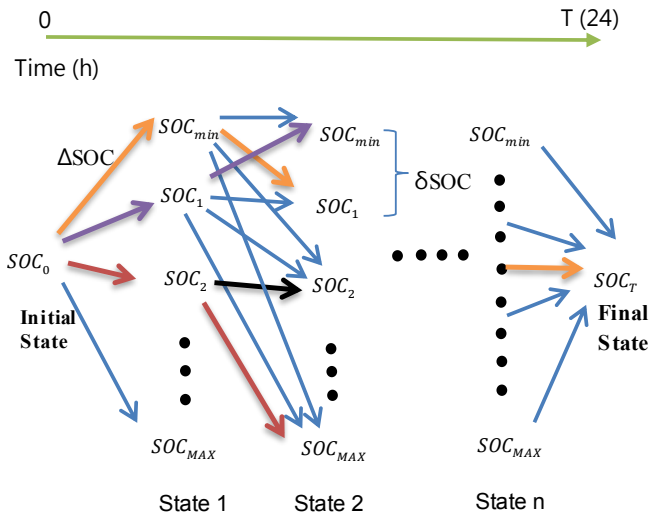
0

T (24)

Time (h)

$SOC_{min}$

$SOC_{min}$

$SOC_{min}$

ΔSOC

$SOC_1$

$SOC_1$

δSOC

$SOC_0$

$SOC_2$

$SOC_2$

$SOC_T$

Initial State

Final State

$SOC_{MAX}$

$SOC_{MAX}$

$SOC_{MAX}$

State 1

State 2

State n